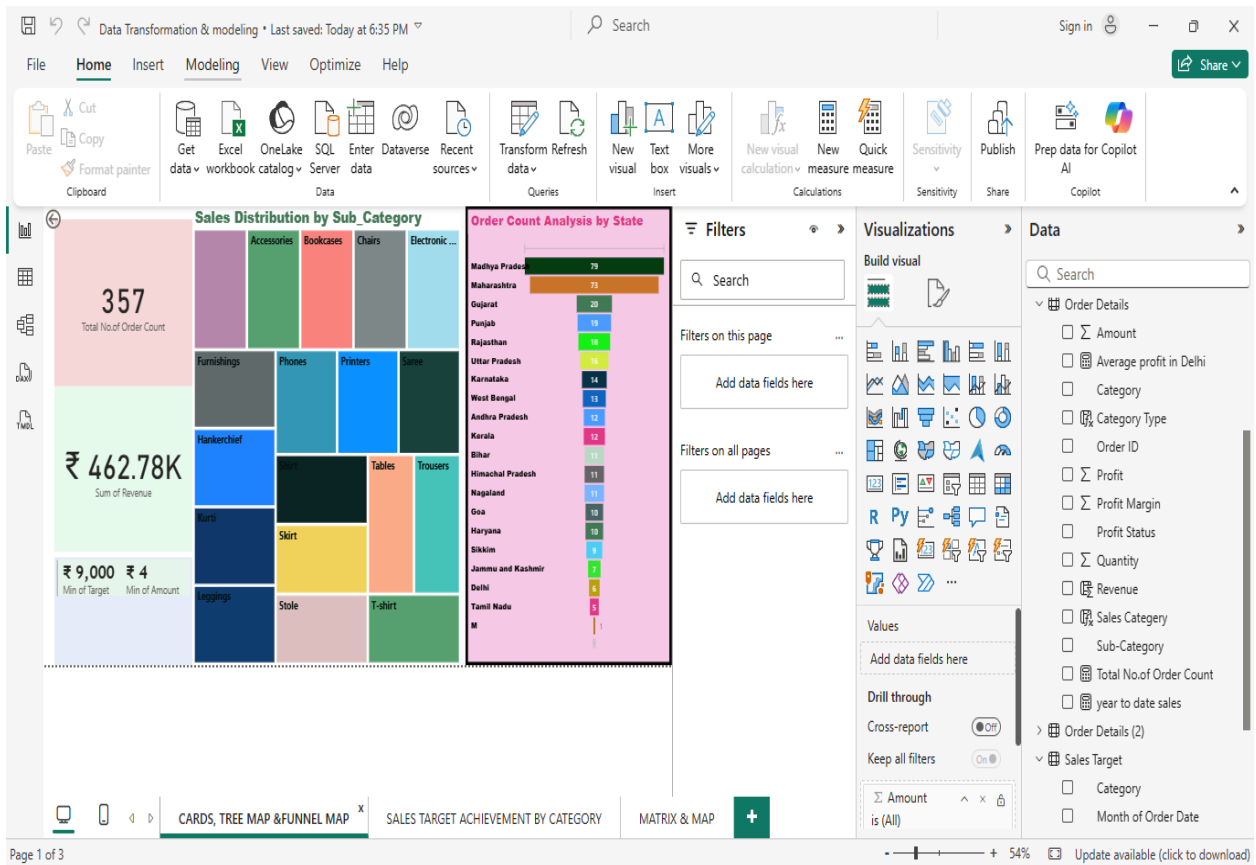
Data Transformation & modeling • Last saved: Today at 6:35 PM

Search

Sign in

File Home Insert Modeling View Optimize Help

Share

Paste
Cut
Copy
Format painter
Clipboard

Get data
Excel workbook
OneLake catalog
SQL Server
Enter data
Dataverse
Recent sources
Data

Transform data
Refresh
Queries

New visual
Text box
More visuals
Insert

New visual calculation
New measure
Quick measure
Calculations

Sensitivity
Sensitivity

Publish
Share

Prep data for Copilot AI
Copilot

357
Total No.of Order Count

₹ 462.78K
Sum of Revenue

₹ 9,000
Min of Target

₹ 4
Min of Amount

Sales Distribution by Sub_Category

Accessories
Bookcases
Chairs
Electronic ...
Furnishings
Phones
Printers
Saree
Hankerchief
Shirt
Tables
Trousers
Kurti
Skirt
Leggings
Stole
T-shirt

Order Count Analysis by State

| State | Count |
|---|---|
| Madhya Prades | 79 |
| Maharashtra | 73 |
| Gujarat | 20 |
| Punjab | 19 |
| Rajasthan | 18 |
| Uttar Pradesh | 16 |
| Karnataka | 14 |
| West Bengal | 13 |
| Andhra Pradesh | 12 |
| Kerala | 12 |
| Bihar | 11 |
| Himachal Pradesh | 11 |
| Nagaland | 11 |
| Goa | 10 |
| Haryana | 10 |
| Sikkim | 9 |
| Jammu and Kashmir | 7 |
| Delhi | 6 |
| Tamil Nadu | 5 |
| M | 1 |

Filters
Search
Filters on this page
Add data fields here
Filters on all pages
Add data fields here

Visualizations
Build visual
R Py
Values
Add data fields here
Drill through
Cross-report Off
Keep all filters On
Amount
is (All)

Data
Search
Order Details
Amount
Average profit in Delhi
Category
Category Type
Order ID
Profit
Profit Margin
Profit Status
Quantity
Revenue
Sales Category
Sub-Category
Total No.of Order Count
year to date sales
Order Details (2)
Sales Target
Category
Month of Order Date

CARDS, TREE MAP &FUNNEL MAP
SALES TARGET ACHIEVEMENT BY CATEGORY
MATRIX & MAP
+

Page 1 of 3
54%
Update available (click to download)